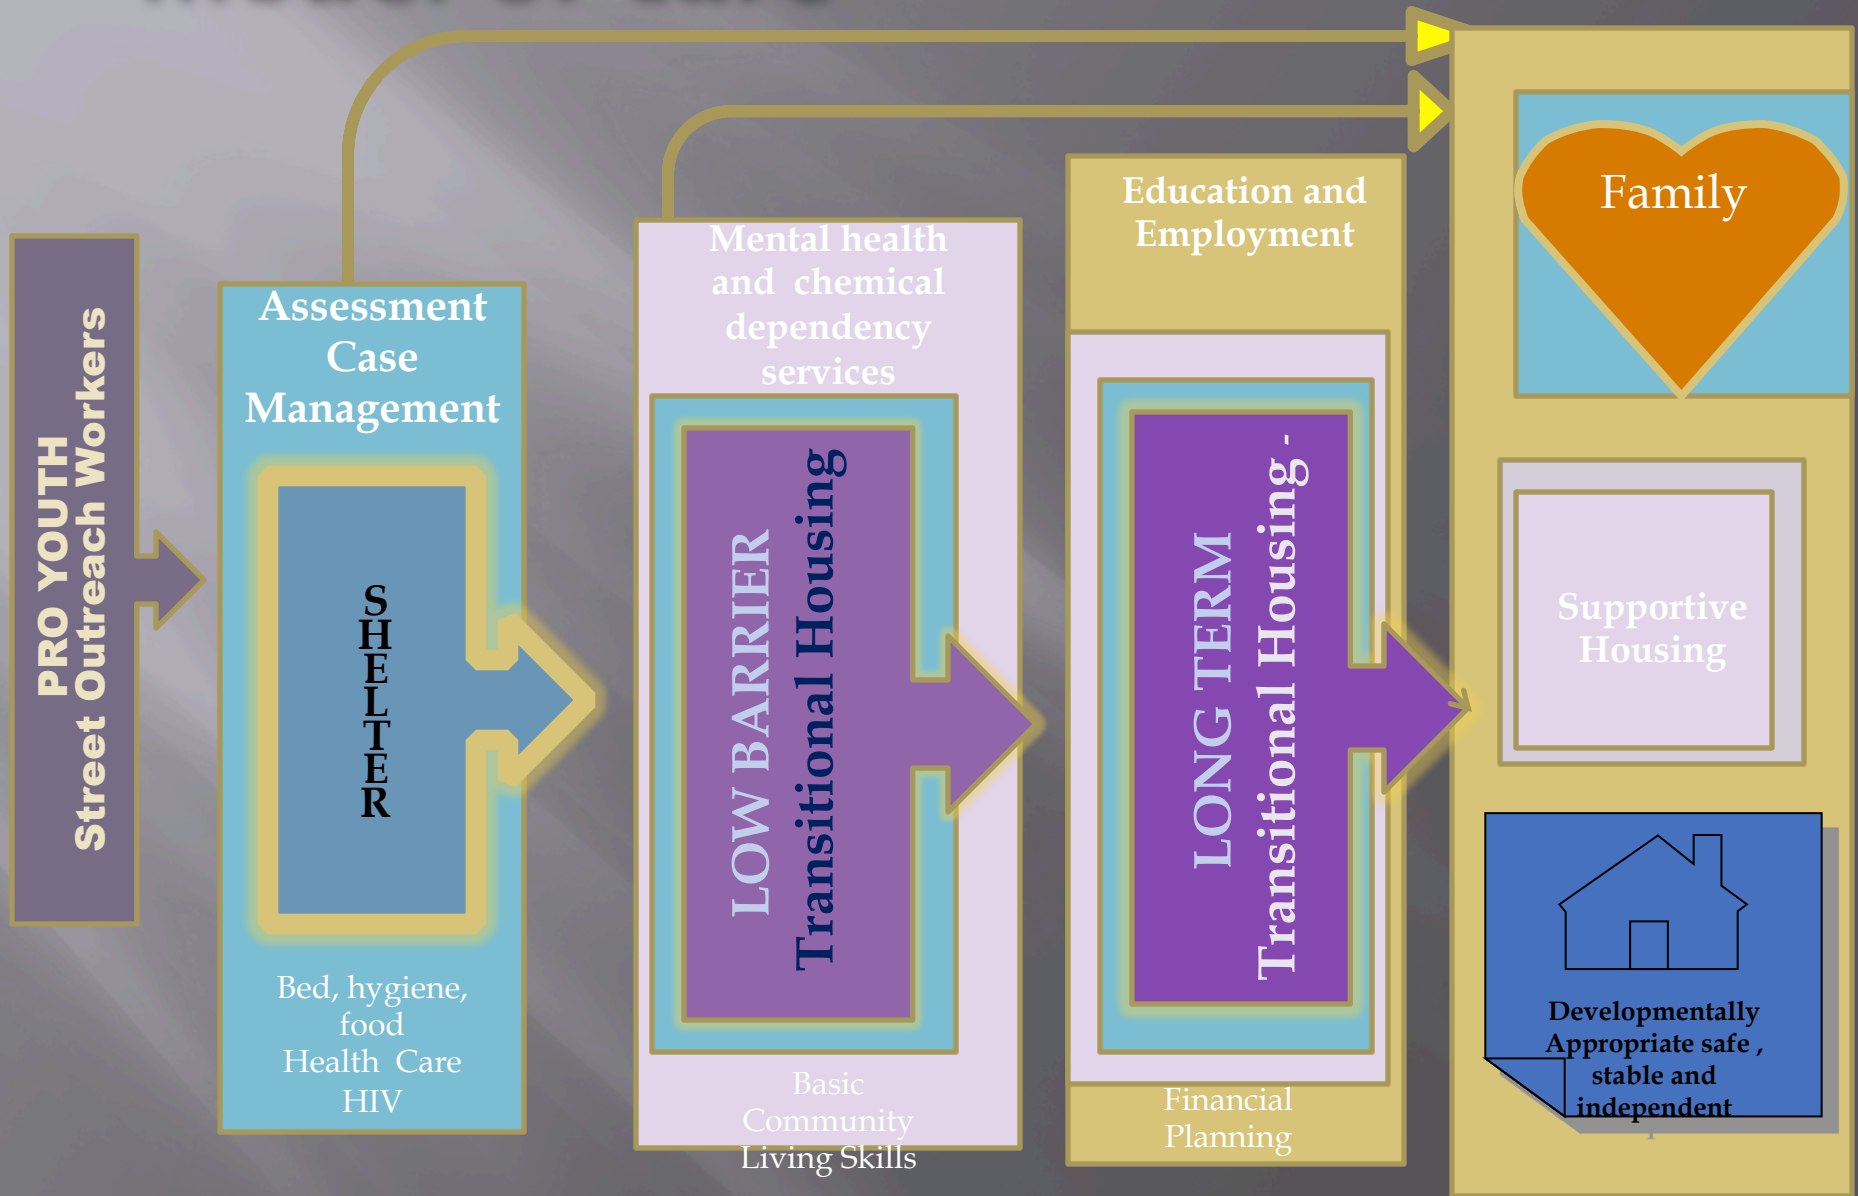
PRO YOUTH
Street Outreach Workers

Assessment Case Management

SHELTER

Bed, hygiene, food
Health Care
HIV

Mental health and chemical dependency services

LOW BARRIER
Transitional Housing

Basic Community Living Skills

Education and Employment

LONG TERM
Transitional Housing -

Financial Planning

Family

Supportive Housing

Developmentally Appropriate safe , stable and independent